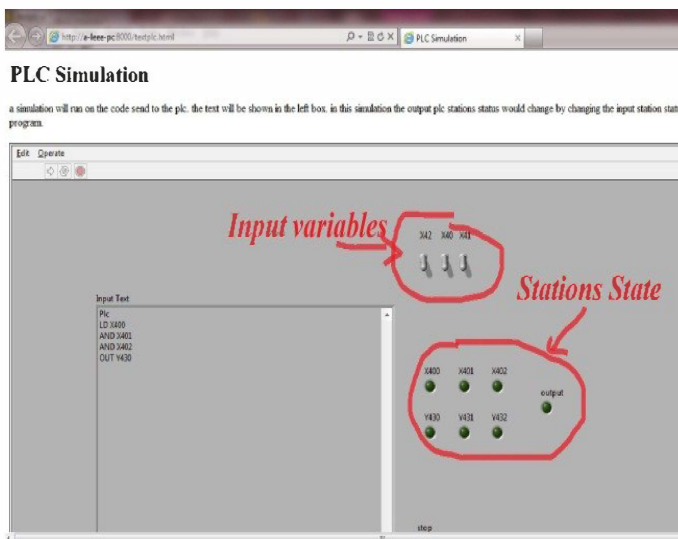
http://a-leee-pc8000/testplc.html

PLC Simulation

PLC Simulation

a simulation will run on the code send to the plc. the text will be shown in the left box. in this simulation the output plc stations status would change by changing the input station stat program.

Edit Operate

Input variables

X42 X40 X41

Stations State

Input Text

Plc
LD X400
AND X401
AND X402
OUT Y430

X400 X401 X402

output

Y430 Y431 Y432

stop